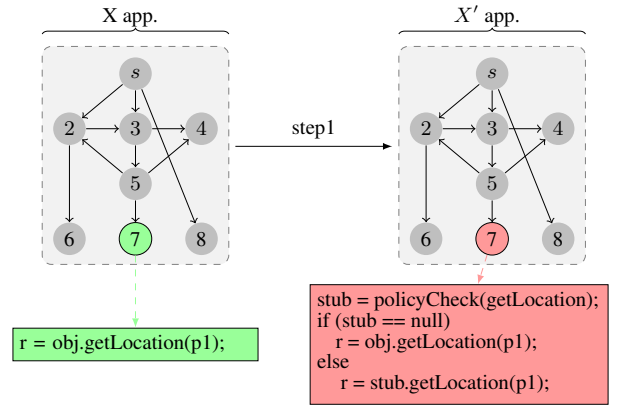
X app.

$s$

2

3

4

5

6

7

8

r = obj.getLocation(p1);

step1

$X'$ app.

$s$

2

3

4

5

6

7

8

stub = policyCheck(getLocation);
if (stub == null)
r = obj.getLocation(p1);
else
r = stub.getLocation(p1);